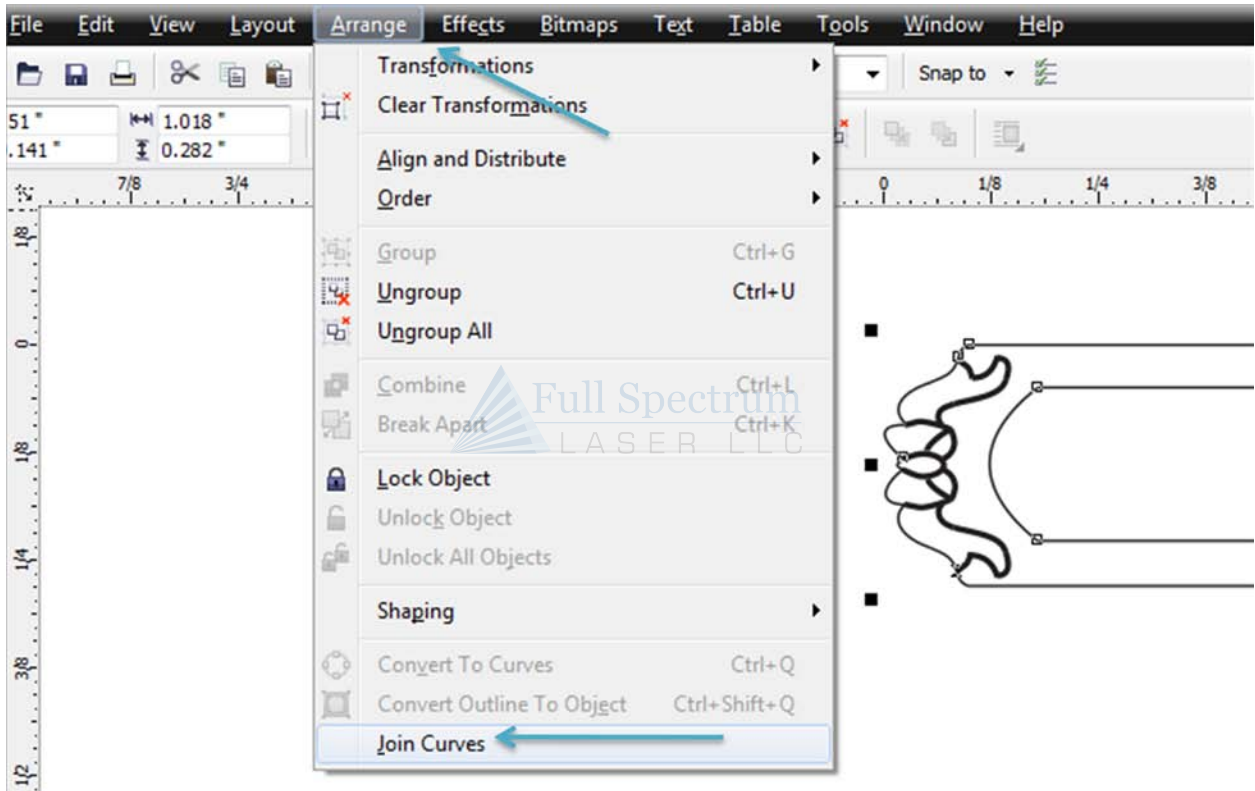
File Edit View Layout Arrange Effects Bitmaps Text Table Tools Window Help

Snap to

51 " 1.018 "
.141 " 0.282 "

7/8 3/4 0 1/8 1/4 3/8

1/8 0 1/8 1/4 3/8 1/2

Transformations
Clear Transformations
Align and Distribute
Order
Group Ctrl+G
Ungroup Ctrl+U
Ungroup All
Combine Ctrl+L
Break Apart Ctrl+K
Lock Object
Unlock Object
Unlock All Objects
Shaping
Convert To Curves Ctrl+Q
Convert Outline To Object Ctrl+Shift+Q
Join Curves

Full Spectrum
LASER LLC